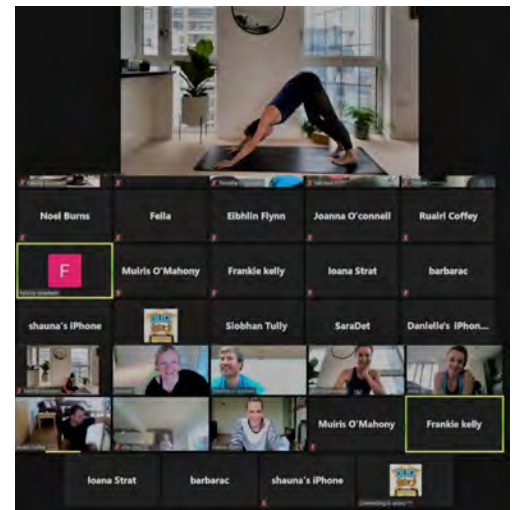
Noel Burns

Fella

Eibhlin Flynn

Joanna O'connell

Ruairi Coffey

F

Muiris O'Mahony

Frankie kelly

Ioana Strat

barbarac

shauna's iPhone

Siobhan Tully

SaraDet

Danielle's iPhon...

Muiris O'Mahony

Frankie kelly

Ioana Strat

barbarac

shauna's iPhone

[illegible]